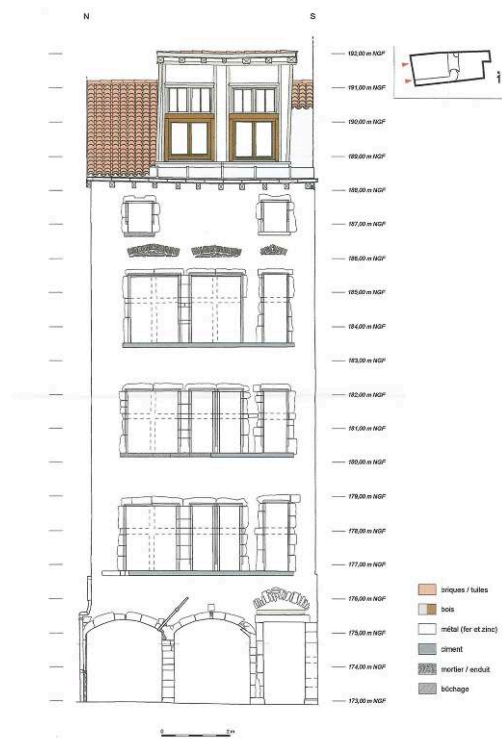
N

S

192,00 m NGF
191,00 m NGF
190,00 m NGF
189,00 m NGF
188,00 m NGF
187,00 m NGF
186,00 m NGF
185,00 m NGF
184,00 m NGF
183,00 m NGF
182,00 m NGF
181,00 m NGF
180,00 m NGF
179,00 m NGF
178,00 m NGF
177,00 m NGF
176,00 m NGF
175,00 m NGF
174,00 m NGF
173,00 m NGF

briques / tuiles
bois
métal (fer et zinc)
ciment
mortier / enduit
bûchage

0
2m